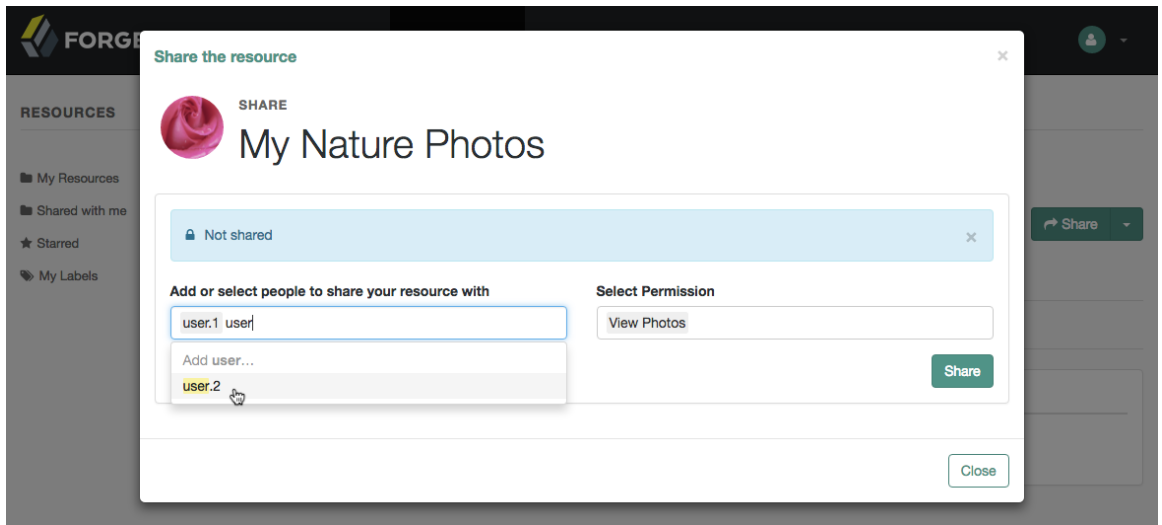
FORGE

RESOURCES

My Resources
Shared with me
Starred
My Labels

Share

Share the resource ×

SHARE
My Nature Photos

Not shared ×

Add or select people to share your resource with
user.1 user
Add user...
user.2

Select Permission
View Photos

Share

Close